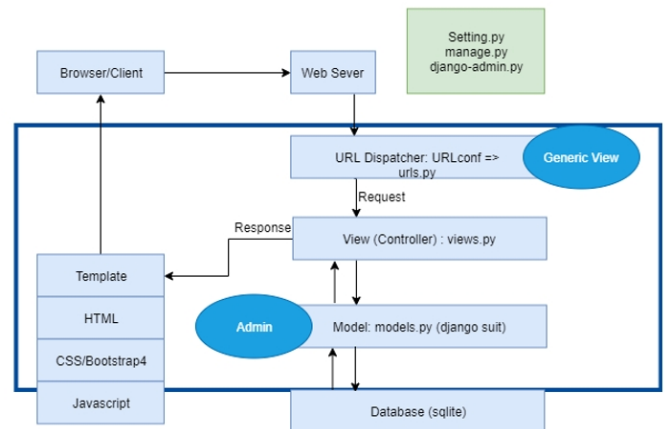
Setting.py
manage.py
django-admin.py

Browser/Client

Web Sever

URL Dispatcher: URLconf => urls.py

Generic View

Request

Response

View (Controller) : views.py

Template

HTML

Admin

Model: models.py (django suit)

CSS/Bootstrap4

Javascript

Database (sqlite)